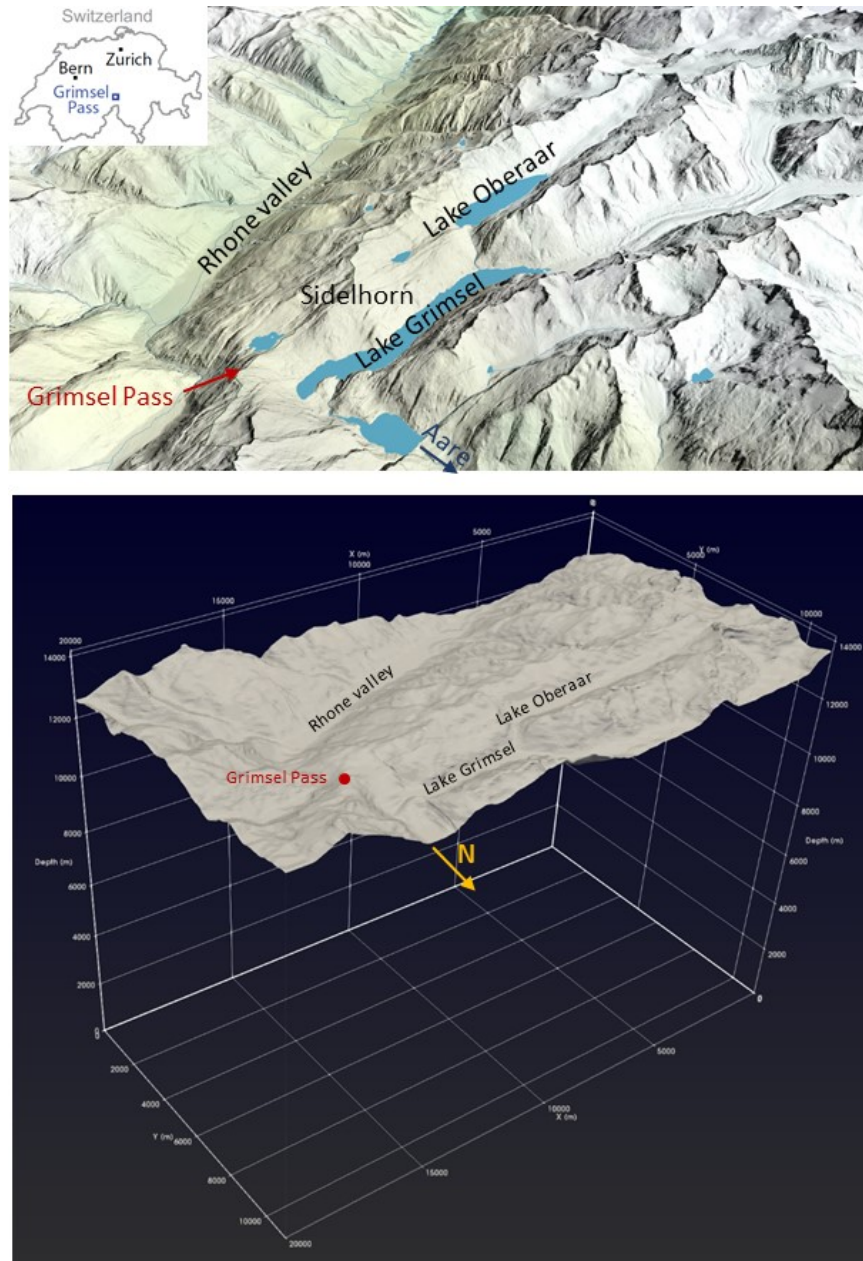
Switzerland
Bern
Zurich
Grimsel Pass

Rhone valley
Lake Oberaar
Sidelhorn
Lake Grimsel
Grimsel Pass
Aare

X (m)
10000
5000
15000
20000
Y (m)
5000
10000
14000
12000
10000
8000
6000
4000
2000
0
Depth (m)
Rhone valley
Lake Oberaar
Lake Grimsel
Grimsel Pass
N
14000
12000
10000
8000
6000
4000
2000
0
Depth (m)
2000
4000
6000
8000
10000
Y (m)
15000
10000
X (m)
5000
20000